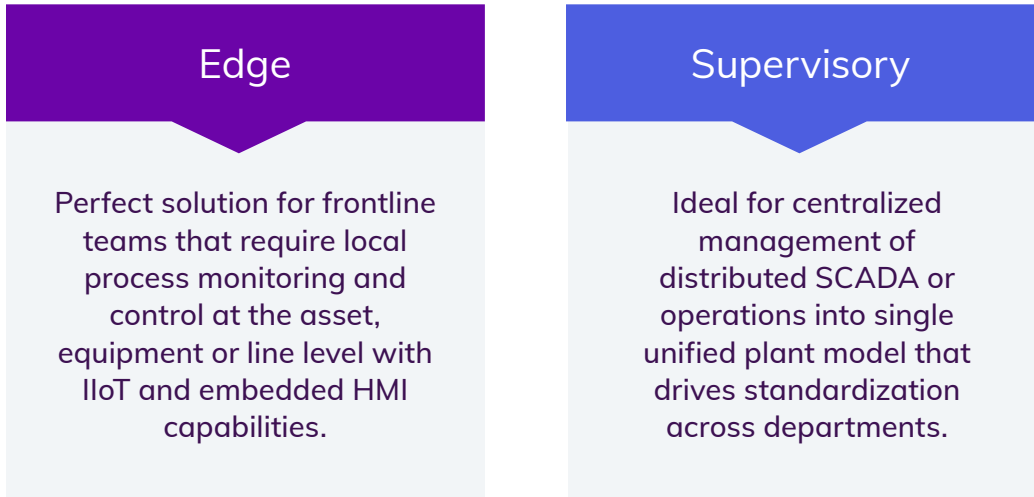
Edge

Perfect solution for frontline teams that require local process monitoring and control at the asset, equipment or line level with IIoT and embedded HMI capabilities.

Supervisory

Ideal for centralized management of distributed SCADA or operations into single unified plant model that drives standardization across departments.